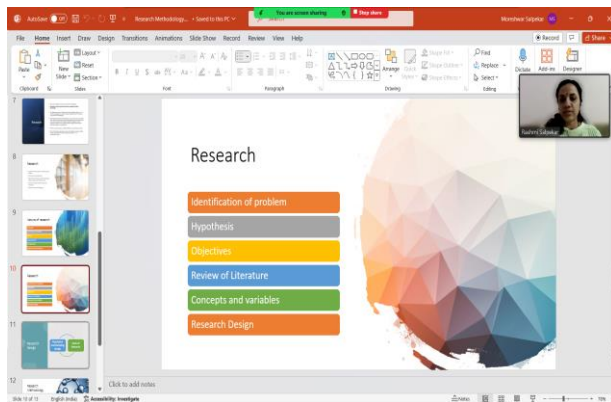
AutoSave Off Research Methodology... • Saved to this PC

You are screen sharing  Stop share

Monishwar Satpekar

File Home Insert Draw Design Transitions Animations Slide Show Record Review View Help

Record  Share

Paste  New Slide  Layout  Reset  Section

Clipboard  Slides  Font  Paragraph  Drawing  Editing

Arrange  Find  Replace  Select  Dictate  Add-ins  Designer

Rashmi Satpekar

7

8

9

10

11

12

Research

Identification of problem

Hypothesis

Objectives

Review of Literature

Concepts and variables

Research Design

Click to add notes

Slide 10 of 13  English (India)  Accessibility: Investigate  Notes